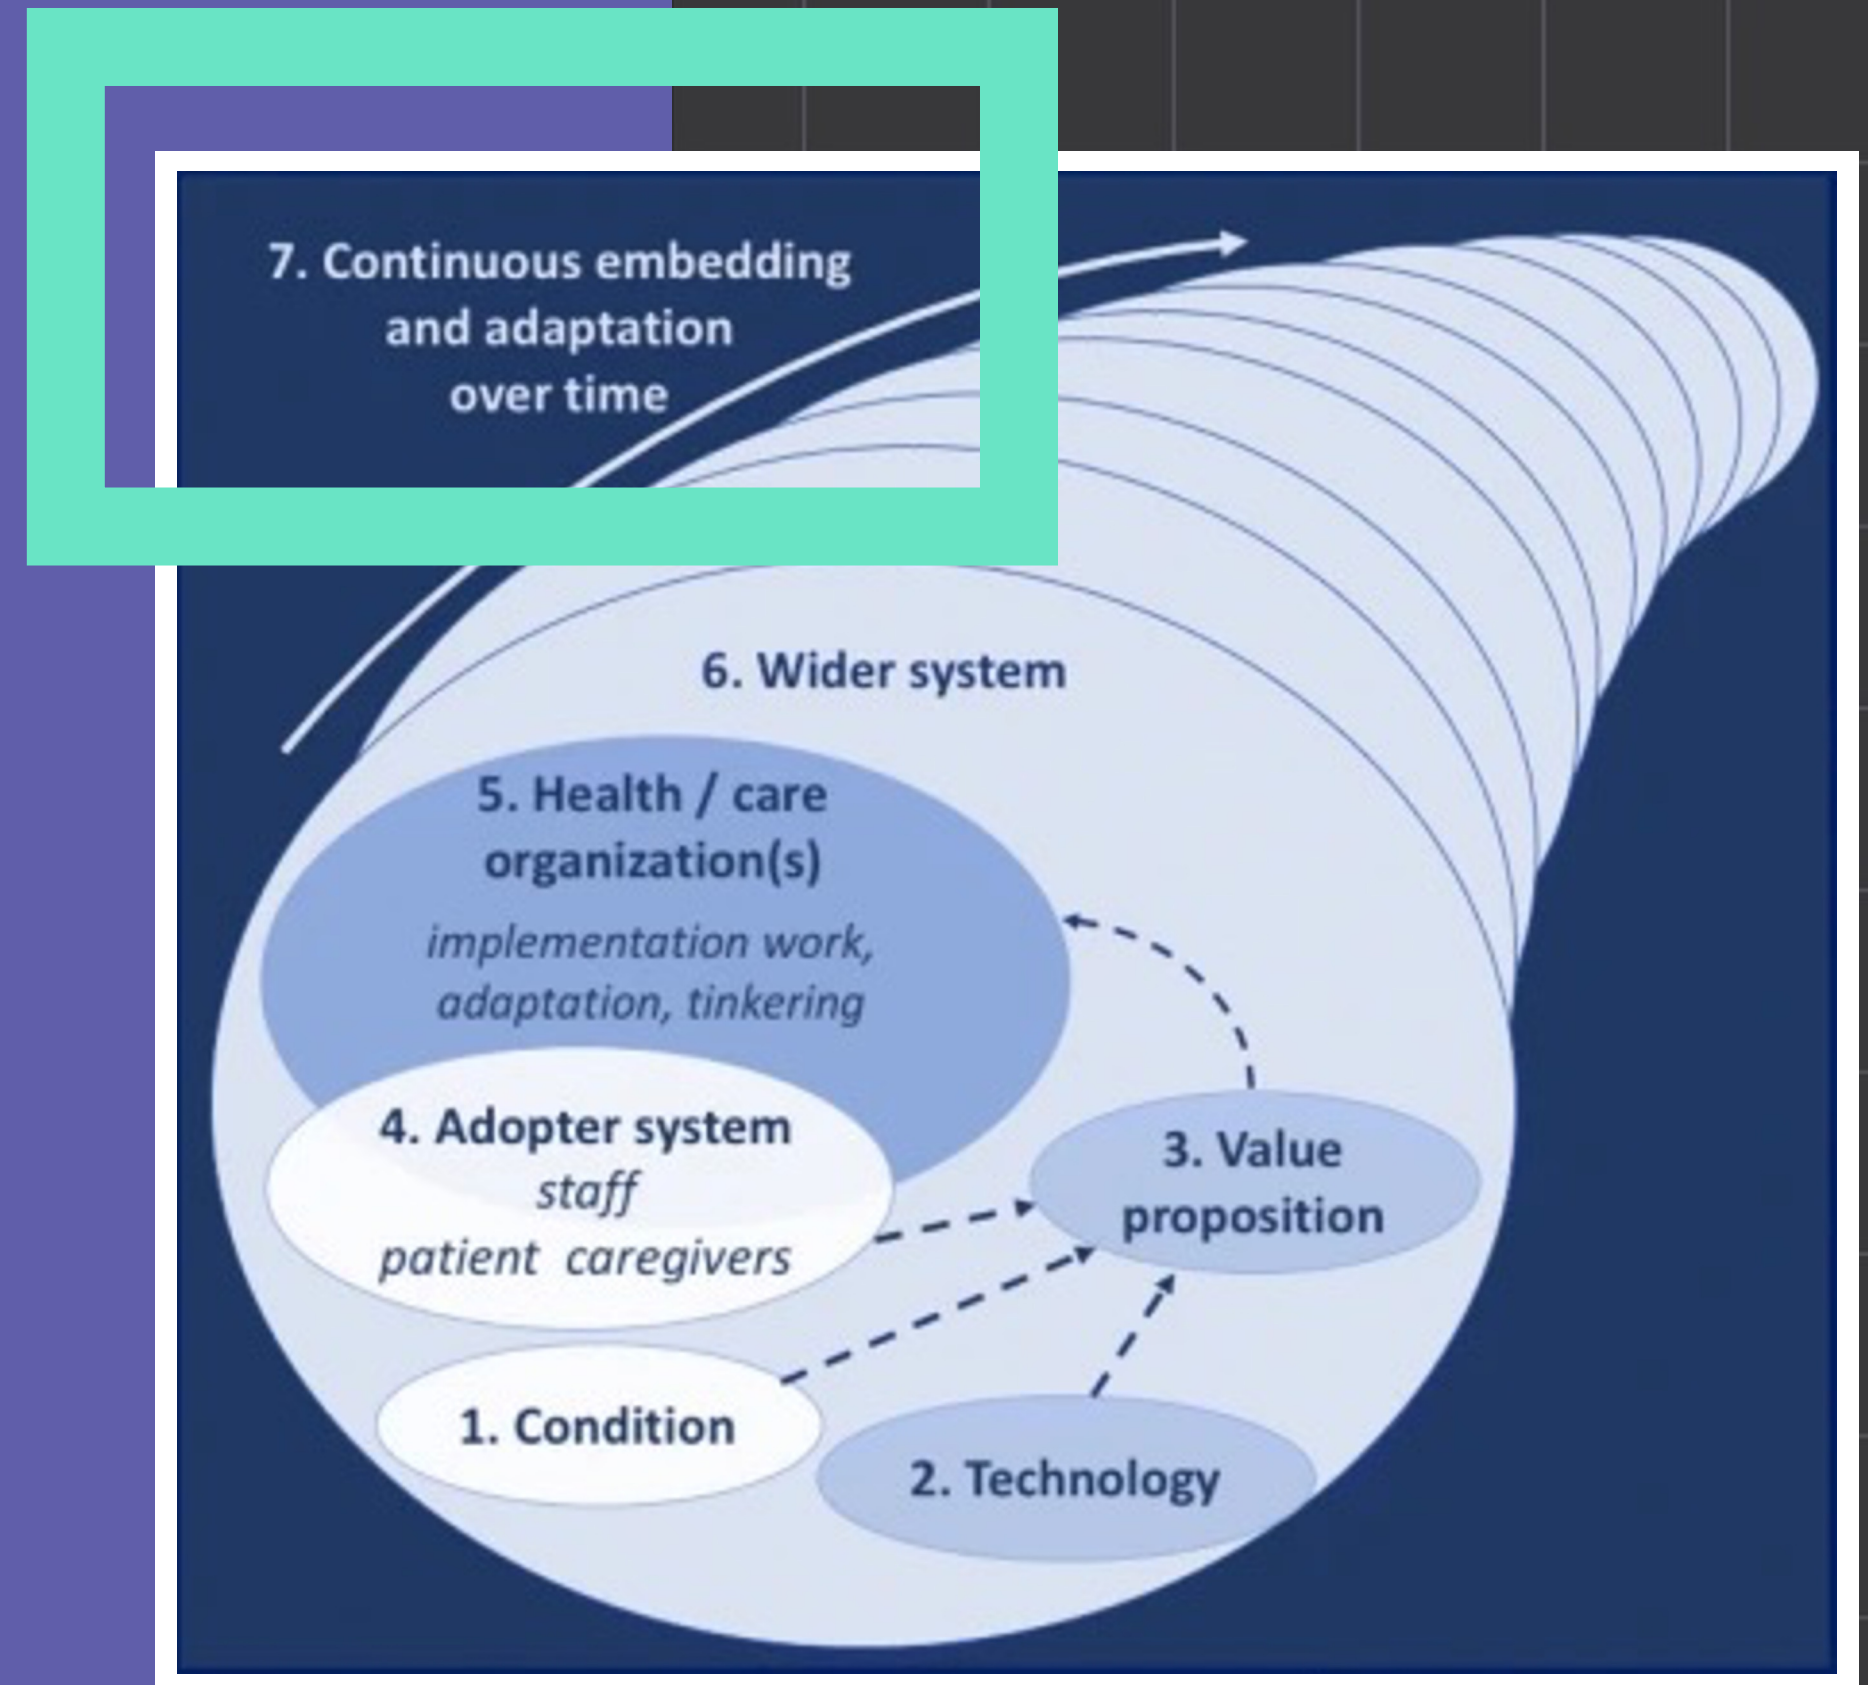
7. Continuous embedding and adaptation over time

6. Wider system

5. Health / care organization(s)

implementation work, adaptation, tinkering

4. Adopter system

staff

patient caregivers

3. Value proposition

1. Condition

2. Technology